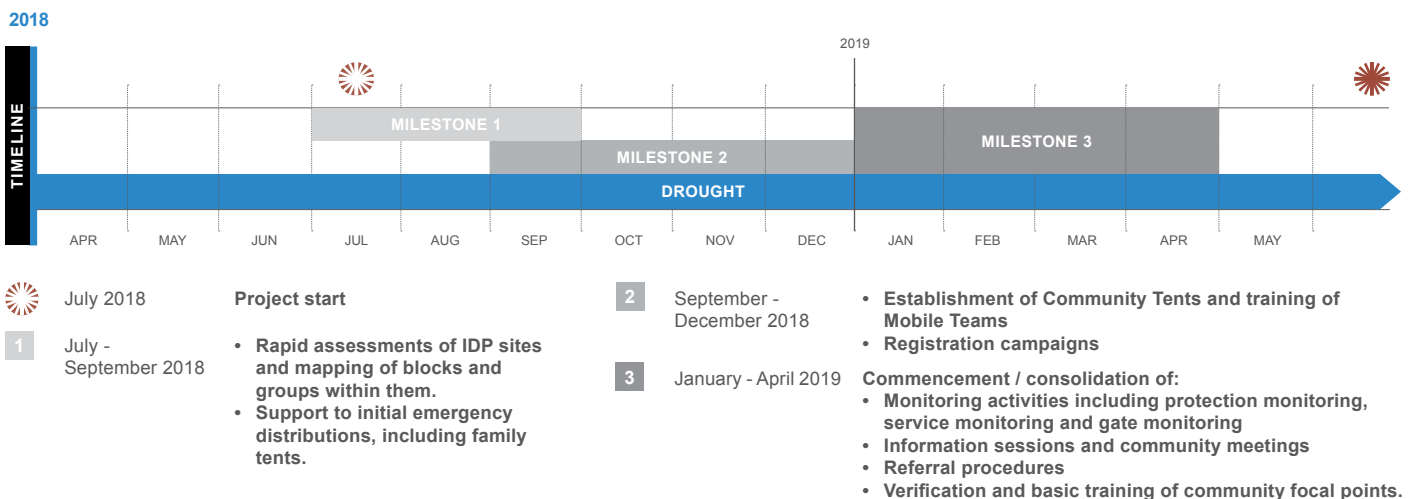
2018

2019

TIMELINE

MILESTONE 1

MILESTONE 2

MILESTONE 3

DROUGHT

APR MAY JUN JUL AUG SEP OCT NOV DEC JAN FEB MAR APR MAY

July 2018 Project start

1 July - September 2018

• Rapid assessments of IDP sites and mapping of blocks and groups within them.
• Support to initial emergency distributions, including family tents.

2 September - December 2018

• Establishment of Community Tents and training of Mobile Teams
• Registration campaigns

3 January - April 2019 Commencement / consolidation of:

• Monitoring activities including protection monitoring, service monitoring and gate monitoring
• Information sessions and community meetings
• Referral procedures
• Verification and basic training of community focal points.